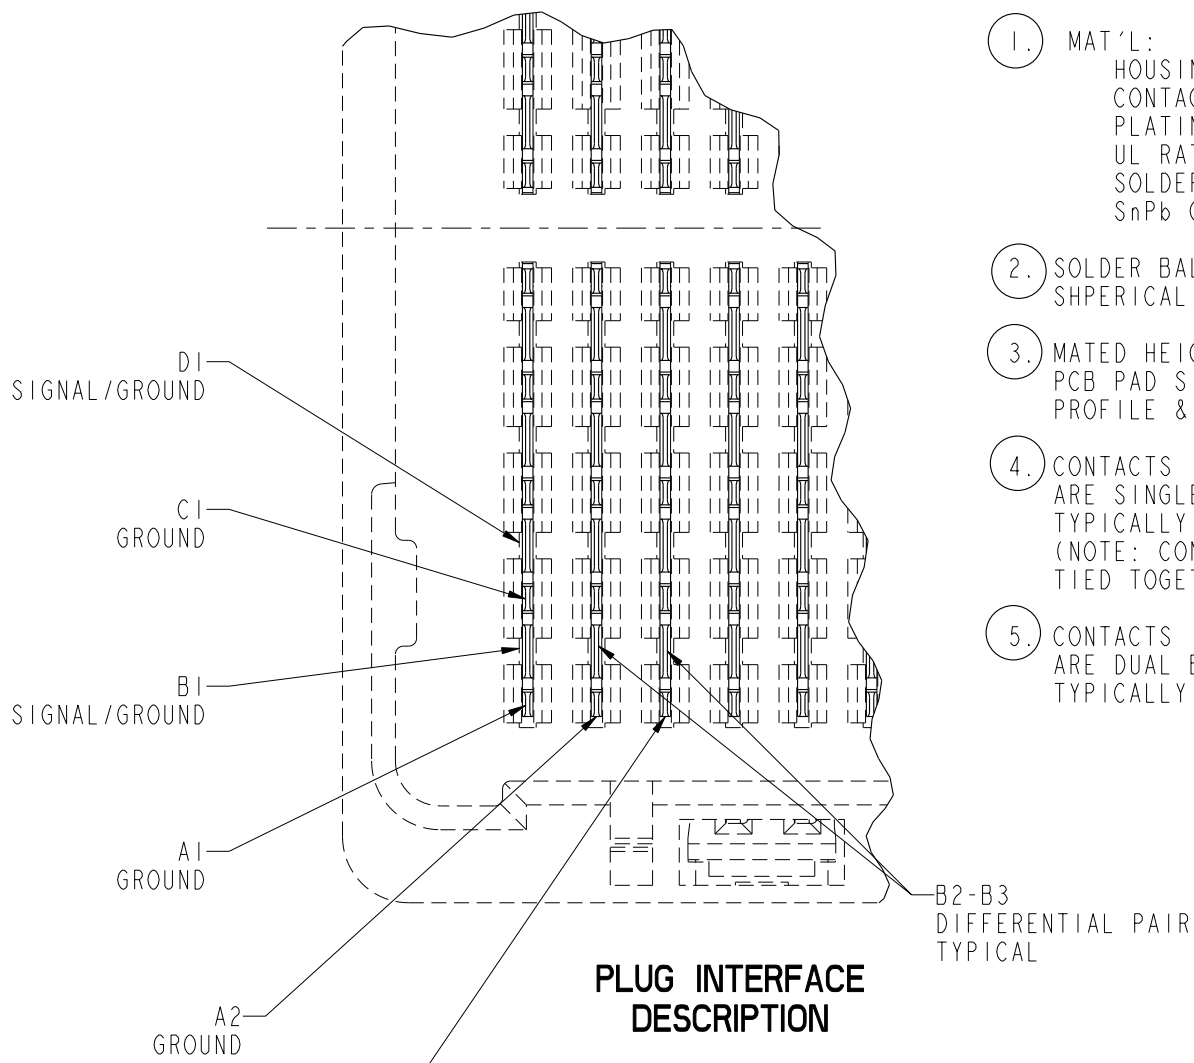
1. MAT'L:
HOUSIN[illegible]
CONTAC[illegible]
PLATIN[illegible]
UL RAT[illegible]
SOLDER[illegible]
SnPb ([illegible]

2. SOLDER BAL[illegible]
SHPERICAL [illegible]

3. MATED HEIG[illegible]
PCB PAD S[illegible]
PROFILE & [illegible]

4. CONTACTS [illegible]
ARE SINGLE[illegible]
TYPICALLY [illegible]
(NOTE: CON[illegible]
TIED TOGET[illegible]

5. CONTACTS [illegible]
ARE DUAL B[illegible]
TYPICALLY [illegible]

D1
SIGNAL/GROUND

C1
GROUND

B1
SIGNAL/GROUND

A1
GROUND

A2
GROUND

B2-B3
DIFFERENTIAL PAIR
TYPICAL

PLUG INTERFACE
DESCRIPTION